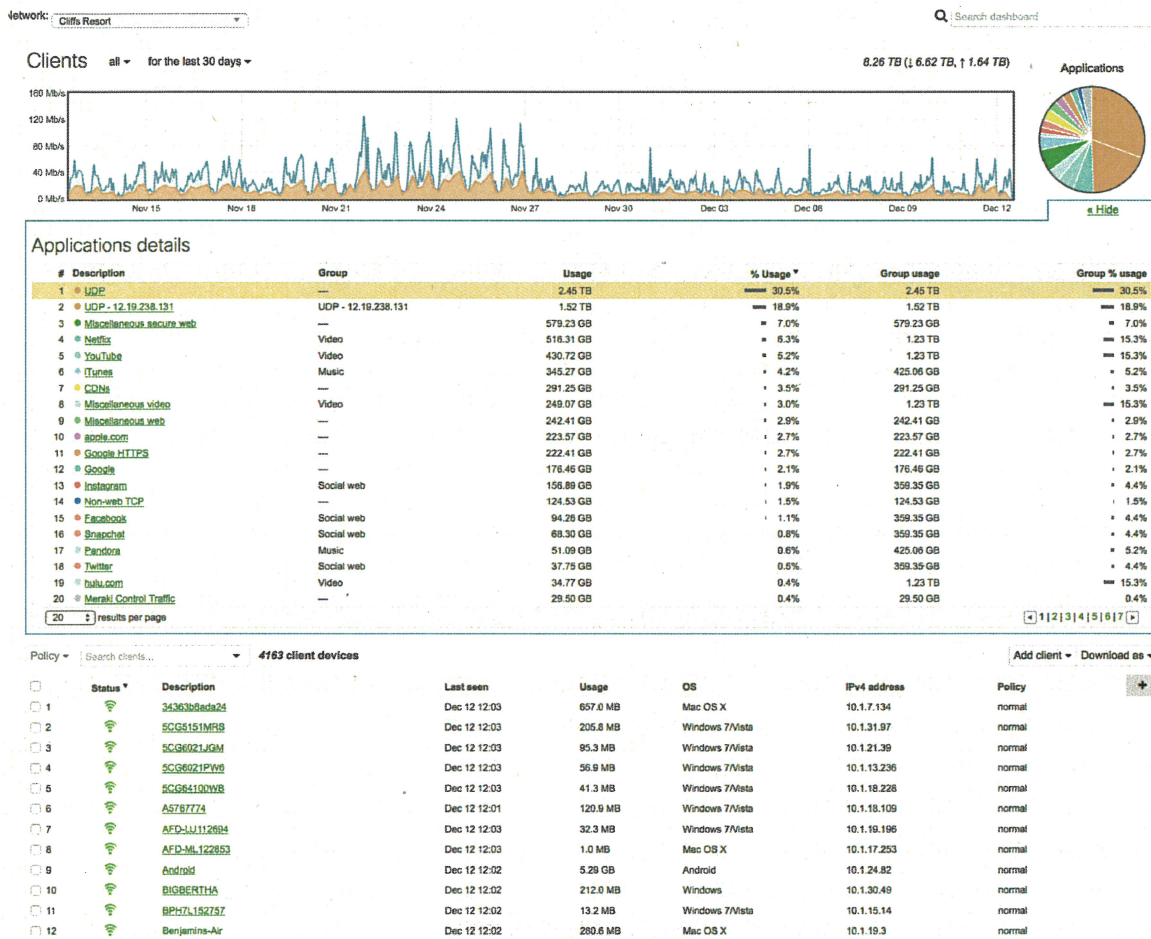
Network: Cliffs Resort

Search dashboard

Clients all for the last 30 days

8.26 TB (↓ 6.62 TB, ↑ 1.64 TB)

Applications

160 Mb/s
120 Mb/s
80 Mb/s
40 Mb/s
0 Mb/s

Nov 15 Nov 18 Nov 21 Nov 24 Nov 27 Nov 30 Dec 03 Dec 06 Dec 09 Dec 12

« Hide

Applications details

| # | Description | Group | Usage | % Usage | Group usage | Group % usage |
|---|---|---|---|---|---|---|
| 1 | UDP | — | 2.45 TB | 30.5% | 2.45 TB | 30.5% |
| 2 | UDP - 12.19.238.131 | UDP - 12.19.238.131 | 1.52 TB | 18.9% | 1.52 TB | 18.9% |
| 3 | Miscellaneous secure web | — | 579.23 GB | 7.0% | 579.23 GB | 7.0% |
| 4 | Netflix | Video | 516.31 GB | 6.3% | 1.23 TB | 15.3% |
| 5 | YouTube | Video | 430.72 GB | 5.2% | 1.23 TB | 15.3% |
| 6 | iTunes | Music | 345.27 GB | 4.2% | 425.06 GB | 5.2% |
| 7 | CDNs | — | 291.25 GB | 3.5% | 291.25 GB | 3.5% |
| 8 | Miscellaneous video | Video | 249.07 GB | 3.0% | 1.23 TB | 15.3% |
| 9 | Miscellaneous web | — | 242.41 GB | 2.9% | 242.41 GB | 2.9% |
| 10 | apple.com | — | 223.57 GB | 2.7% | 223.57 GB | 2.7% |
| 11 | Google HTTPS | — | 222.41 GB | 2.7% | 222.41 GB | 2.7% |
| 12 | Google | — | 176.46 GB | 2.1% | 176.46 GB | 2.1% |
| 13 | Instagram | Social web | 156.89 GB | 1.9% | 359.35 GB | 4.4% |
| 14 | Non-web TCP | — | 124.53 GB | 1.5% | 124.53 GB | 1.5% |
| 15 | Facebook | Social web | 94.26 GB | 1.1% | 359.35 GB | 4.4% |
| 16 | Snapchat | Social web | 68.30 GB | 0.8% | 359.35 GB | 4.4% |
| 17 | Pandora | Music | 51.09 GB | 0.6% | 425.06 GB | 5.2% |
| 18 | Twitter | Social web | 37.75 GB | 0.5% | 359.35 GB | 4.4% |
| 19 | hulu.com | Video | 34.77 GB | 0.4% | 1.23 TB | 15.3% |
| 20 | Meraki Control Traffic | — | 29.50 GB | 0.4% | 29.50 GB | 0.4% |

20 results per page

1 | 2 | 3 | 4 | 5 | 6 | 7

Policy Search clients... 4163 client devices

Add client Download as

| | Status | Description | Last seen | Usage | OS | IPv4 address | Policy |
|---|---|---|---|---|---|---|---|
| 1 | | 34363b6ada24 | Dec 12 12:03 | 657.0 MB | Mac OS X | 10.1.7.134 | normal |
| 2 | | 5CG5151MRB | Dec 12 12:03 | 205.8 MB | Windows 7/Vista | 10.1.31.97 | normal |
| 3 | | 5CG6021JGM | Dec 12 12:03 | 95.3 MB | Windows 7/Vista | 10.1.21.39 | normal |
| 4 | | 5CG6021PW6 | Dec 12 12:03 | 56.9 MB | Windows 7/Vista | 10.1.13.236 | normal |
| 5 | | 5CG64100WB | Dec 12 12:03 | 41.3 MB | Windows 7/Vista | 10.1.18.228 | normal |
| 6 | | A5767774 | Dec 12 12:01 | 120.9 MB | Windows 7/Vista | 10.1.18.109 | normal |
| 7 | | AFD-LU112694 | Dec 12 12:03 | 32.3 MB | Windows 7/Vista | 10.1.19.196 | normal |
| 8 | | AFD-ML122853 | Dec 12 12:03 | 1.0 MB | Mac OS X | 10.1.17.253 | normal |
| 9 | | Android | Dec 12 12:02 | 5.29 GB | Android | 10.1.24.82 | normal |
| 10 | | BIGBERTHA | Dec 12 12:02 | 212.0 MB | Windows | 10.1.30.49 | normal |
| 11 | | BPH7L152757 | Dec 12 12:02 | 13.2 MB | Windows 7/Vista | 10.1.15.14 | normal |
| 12 | | Benjamins-Air | Dec 12 12:02 | 280.6 MB | Mac OS X | 10.1.19.3 | normal |